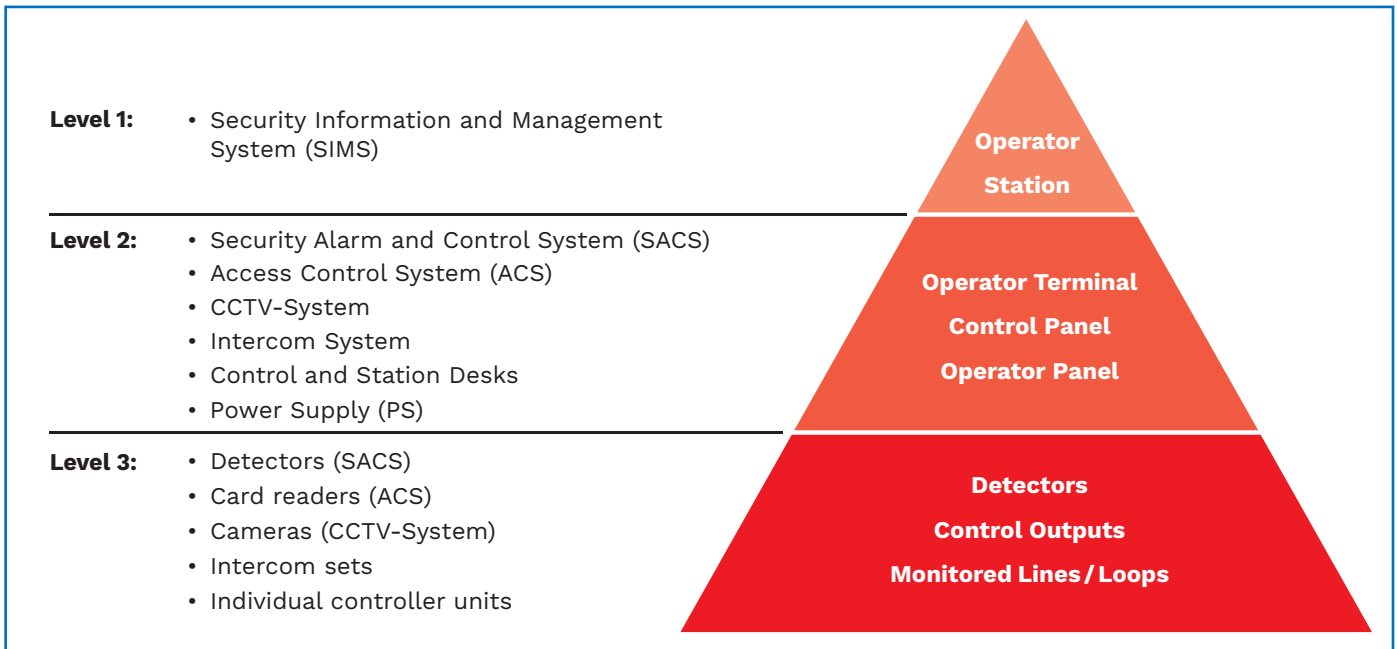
Level 1:
• Security Information and Management System (SIMS)

Level 2:
• Security Alarm and Control System (SACS)
• Access Control System (ACS)
• CCTV-System
• Intercom System
• Control and Station Desks
• Power Supply (PS)

Level 3:
• Detectors (SACS)
• Card readers (ACS)
• Cameras (CCTV-System)
• Intercom sets
• Individual controller units

Operator Station

Operator Terminal
Control Panel
Operator Panel

Detectors
Control Outputs
Monitored Lines / Loops